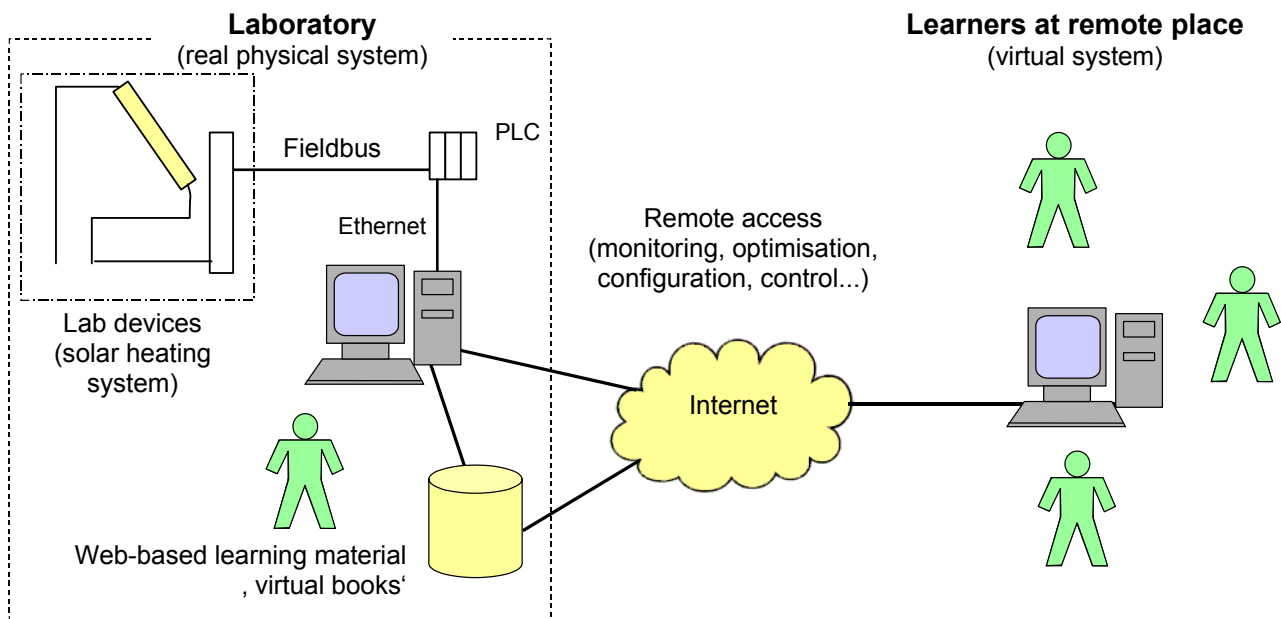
Laboratory
(real physical system)

Fieldbus

PLC

Ethernet

Lab devices
(solar heating system)

Web-based learning material
‚ virtual books‘

Remote access
(monitoring, optimisation, configuration, control...)

Internet

Learners at remote place
(virtual system)